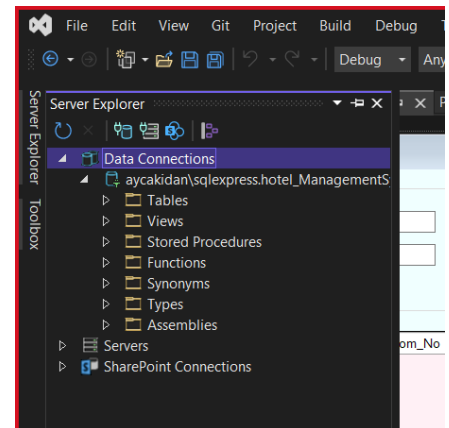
File Edit View Git Project Build Debug T

Debug Any

Server Explorer Toolbox

Server Explorer

Data Connections

aycakidan\sqlexpress.hotel_ManagementS

Tables

Views

Stored Procedures

Functions

Synonyms

Types

Assemblies

Servers

SharePoint Connections

om_No